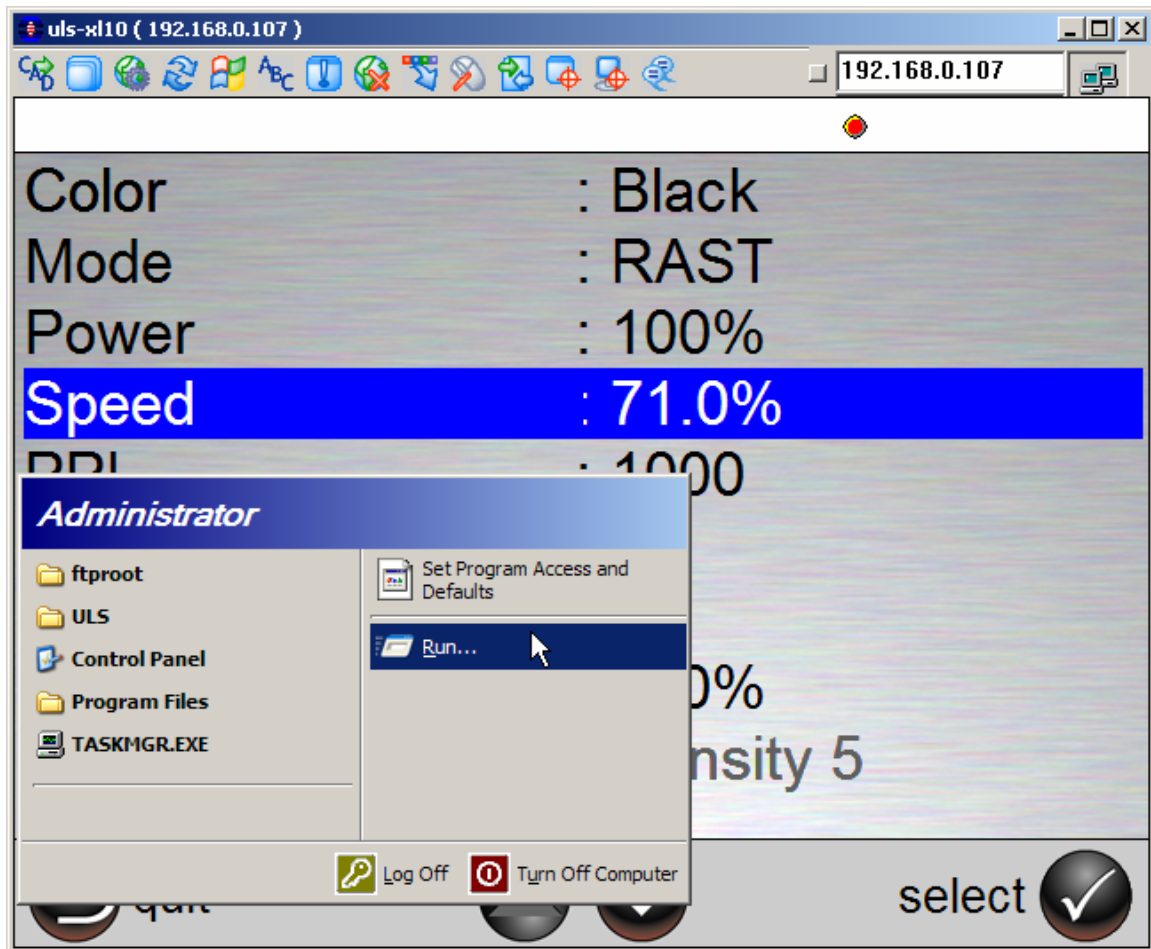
uls-xl10 ( 192.168.0.107 )

192.168.0.107

Color : Black
Mode : RAST
Power : 100%
Speed : 71.0%
PPI : 1000

Administrator

ftproot
ULS
Control Panel
Program Files
TASKMGR.EXE

Set Program Access and Defaults

Run...

Log Off
Turn Off Computer

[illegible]0%
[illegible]nsity 5

quit

select